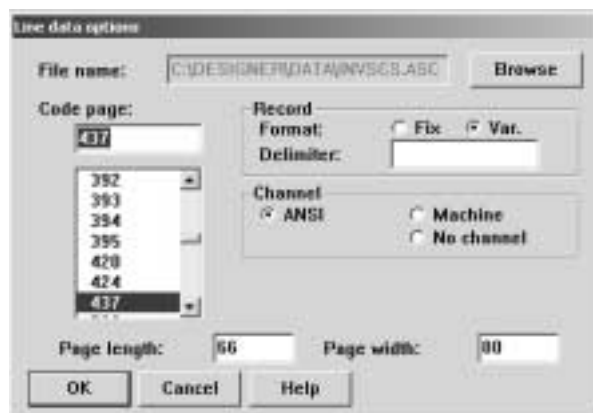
Line data options

File name: C:\DESIGNER\DATA\INVSCS.ASC Browse

Code page:
437
392
393
394
395
420
424
437

Record
Format: Fix Var.
Delimiter:

Channel
ANSI
Machine
No channel

Page length: 66 Page width: 80

OK Cancel Help